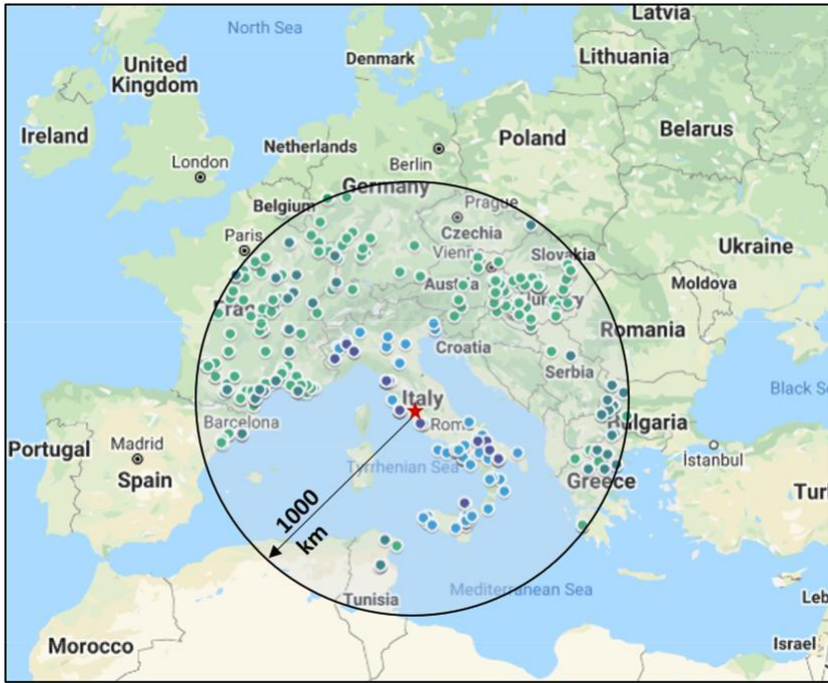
Latvia
North Sea
United Kingdom
Denmark
Lithuania
Ireland
Poland
Belarus
London
Netherlands
Berlin
Germany
Belgium
Prague
Czechia
Paris
Vienna
Slovakia
Ukraine
Austria
Hungary
Moldova
France
Romania
Croatia
Serbia
Black Sea
Italy
Bulgaria
Barcelona
Rome
Portugal
Madrid
Istanbul
Spain
Tyrrhenian Sea
Greece
Turkey
1000 km
Tunisia
Mediterranean Sea
Lebanon
Morocco
Israel